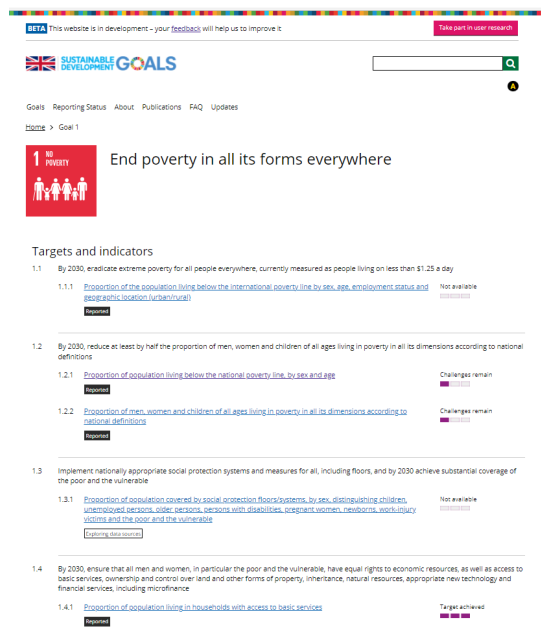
BETA This website is in development – your feedback will help us to improve it

Take part in user research

SUSTAINABLE DEVELOPMENT GOALS

A

Goals Reporting Status About Publications FAQ Updates

Home > Goal 1

1 NO POVERTY

End poverty in all its forms everywhere

Targets and indicators

1.1 By 2030, eradicate extreme poverty for all people everywhere, currently measured as people living on less than $1.25 a day

1.1.1 Proportion of the population living below the international poverty line by sex, age, employment status and geographic location (urban/rural)

Reported

Not available

1.2 By 2030, reduce at least by half the proportion of men, women and children of all ages living in poverty in all its dimensions according to national definitions

1.2.1 Proportion of population living below the national poverty line, by sex and age

Reported

Challenges remain

1.2.2 Proportion of men, women and children of all ages living in poverty in all its dimensions according to national definitions

Reported

Challenges remain

1.3 Implement nationally appropriate social protection systems and measures for all, including floors, and by 2030 achieve substantial coverage of the poor and the vulnerable

1.3.1 Proportion of population covered by social protection floors/systems, by sex, distinguishing children, unemployed persons, older persons, persons with disabilities, pregnant women, newborns, work-injury victims and the poor and the vulnerable

Exploring data sources

Not available

1.4 By 2030, ensure that all men and women, in particular the poor and the vulnerable, have equal rights to economic resources, as well as access to basic services, ownership and control over land and other forms of property, inheritance, natural resources, appropriate new technology and financial services, including microfinance

1.4.1 Proportion of population living in households with access to basic services

Reported

Target achieved